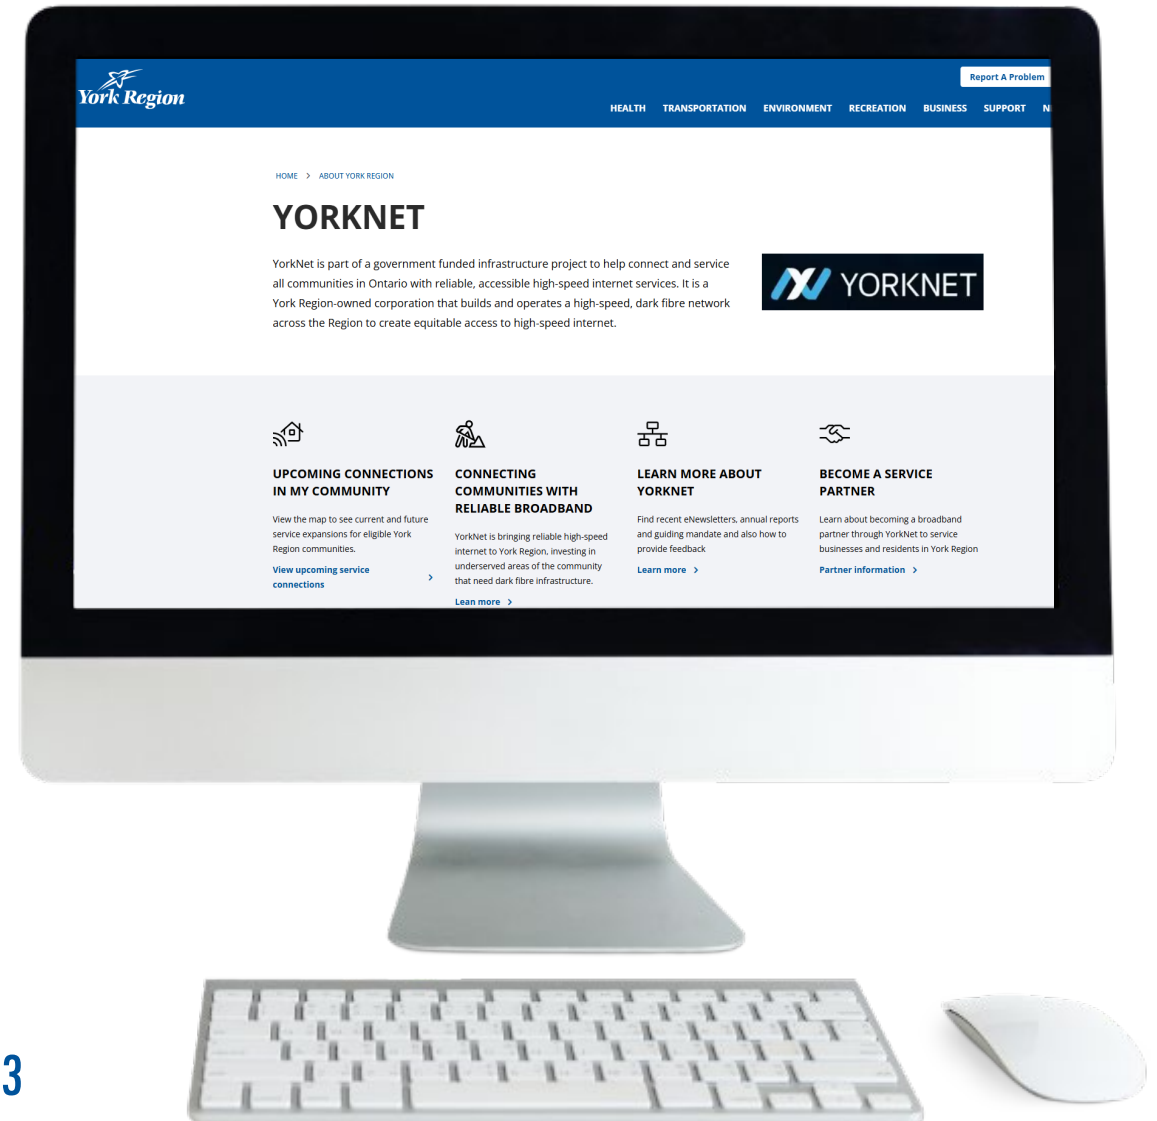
York Region

Report A Problem

HEALTH TRANSPORTATION ENVIRONMENT RECREATION BUSINESS SUPPORT N

HOME > ABOUT YORK REGION

YORKNET

YorkNet is part of a government funded infrastructure project to help connect and service all communities in Ontario with reliable, accessible high-speed internet services. It is a York Region-owned corporation that builds and operates a high-speed, dark fibre network across the Region to create equitable access to high-speed internet.

YORKNET

UPCOMING CONNECTIONS IN MY COMMUNITY

View the map to see current and future service expansions for eligible York Region communities.

View upcoming service connections >

CONNECTING COMMUNITIES WITH RELIABLE BROADBAND

YorkNet is bringing reliable high-speed internet to York Region, investing in underserved areas of the community that need dark fibre infrastructure.

Lean more >

LEARN MORE ABOUT YORKNET

Find recent eNewsletters, annual reports and guiding mandate and also how to provide feedback

Learn more >

BECOME A SERVICE PARTNER

Learn about becoming a broadband partner through YorkNet to service businesses and residents in York Region

Partner information >

3